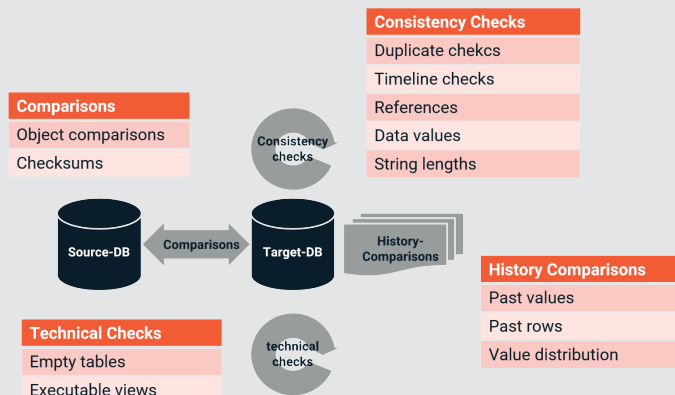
Consistency Checks
Duplicate chekcs
Timeline checks
References
Data values
String lengths

Comparisons
Object comparisons
Checksums

Consistency checks

Source-DB
Comparisons
Target-DB
History-Comparisons

History Comparisons
Past values
Past rows
Value distribution

Technical Checks
Empty tables
Executable views

technical checks